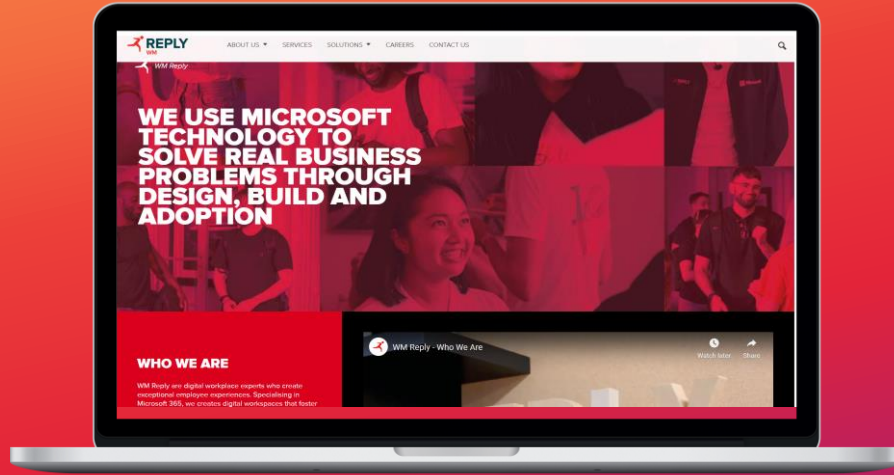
REPLY WM

ABOUT US ▾ SERVICES SOLUTIONS ▾ CAREERS CONTACT US

WM Reply

WE USE MICROSOFT TECHNOLOGY TO SOLVE REAL BUSINESS PROBLEMS THROUGH DESIGN, BUILD AND ADOPTION

WHO WE ARE

WM Reply are digital workplace experts who create exceptional employee experiences. Specialising in Microsoft 365, we creates digital workspaces that foster

WM Reply - Who We Are

Watch later Share